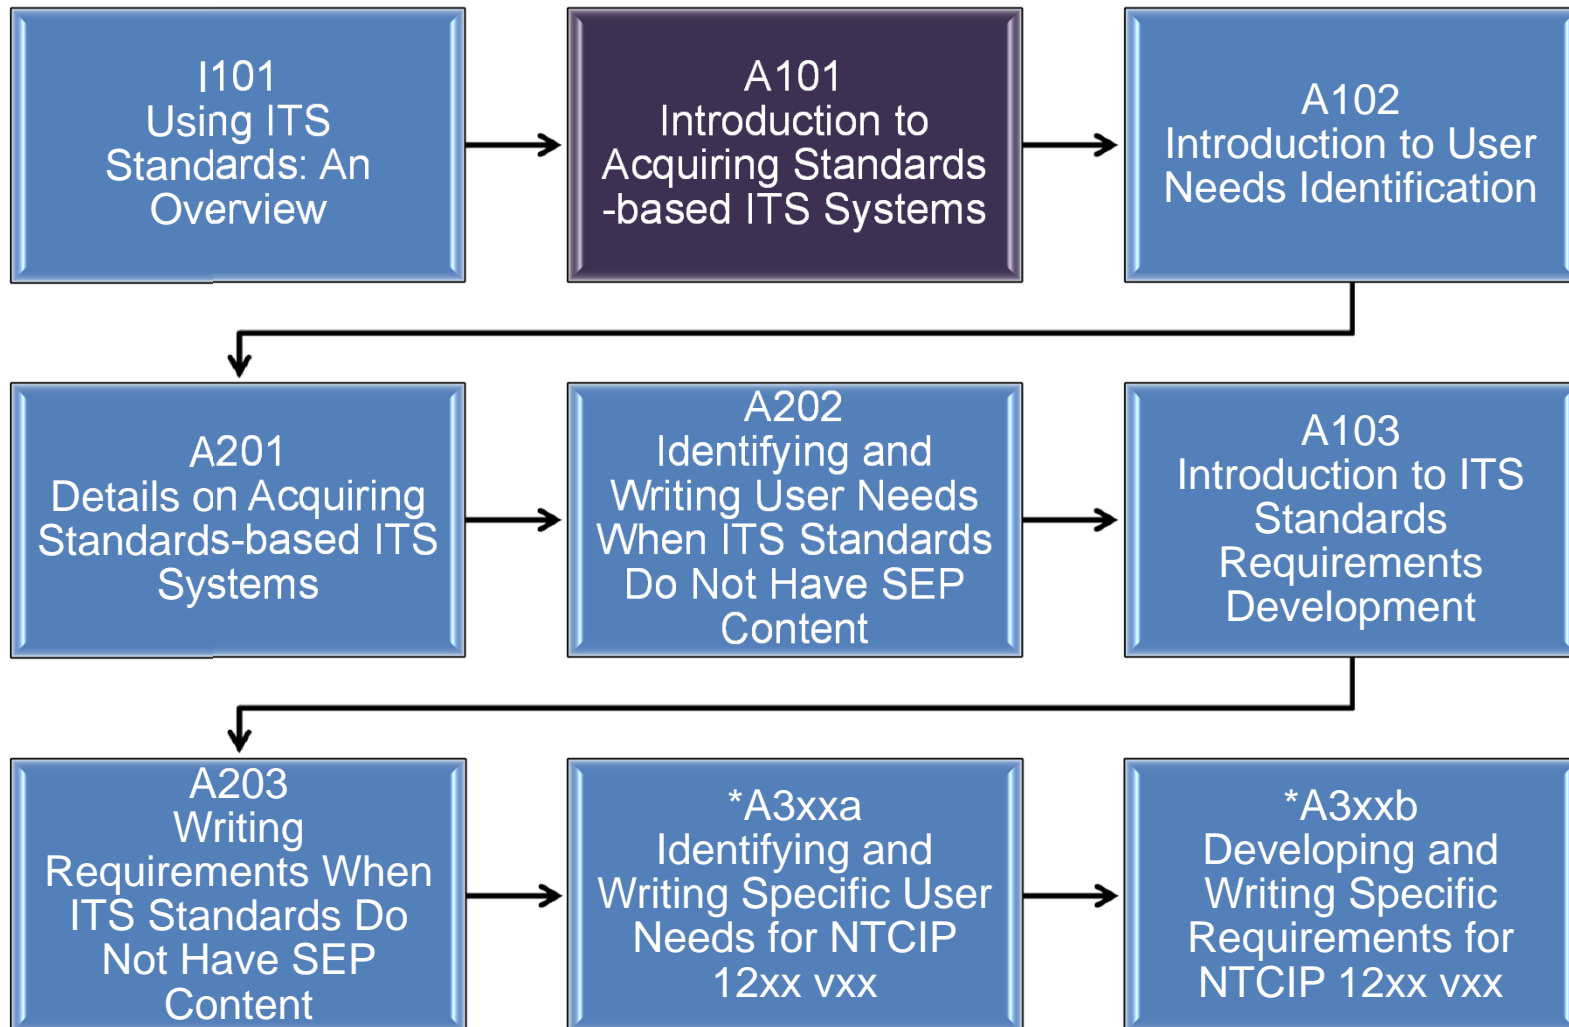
I101
Using ITS Standards: An Overview

A101
Introduction to Acquiring Standards -based ITS Systems

A102
Introduction to User Needs Identification

A201
Details on Acquiring Standards-based ITS Systems

A202
Identifying and Writing User Needs When ITS Standards Do Not Have SEP Content

A103
Introduction to ITS Standards Requirements Development

A203
Writing Requirements When ITS Standards Do Not Have SEP Content

*A3xxa
Identifying and Writing Specific User Needs for NTCIP 12xx vxx

*A3xxb
Developing and Writing Specific Requirements for NTCIP 12xx vxx